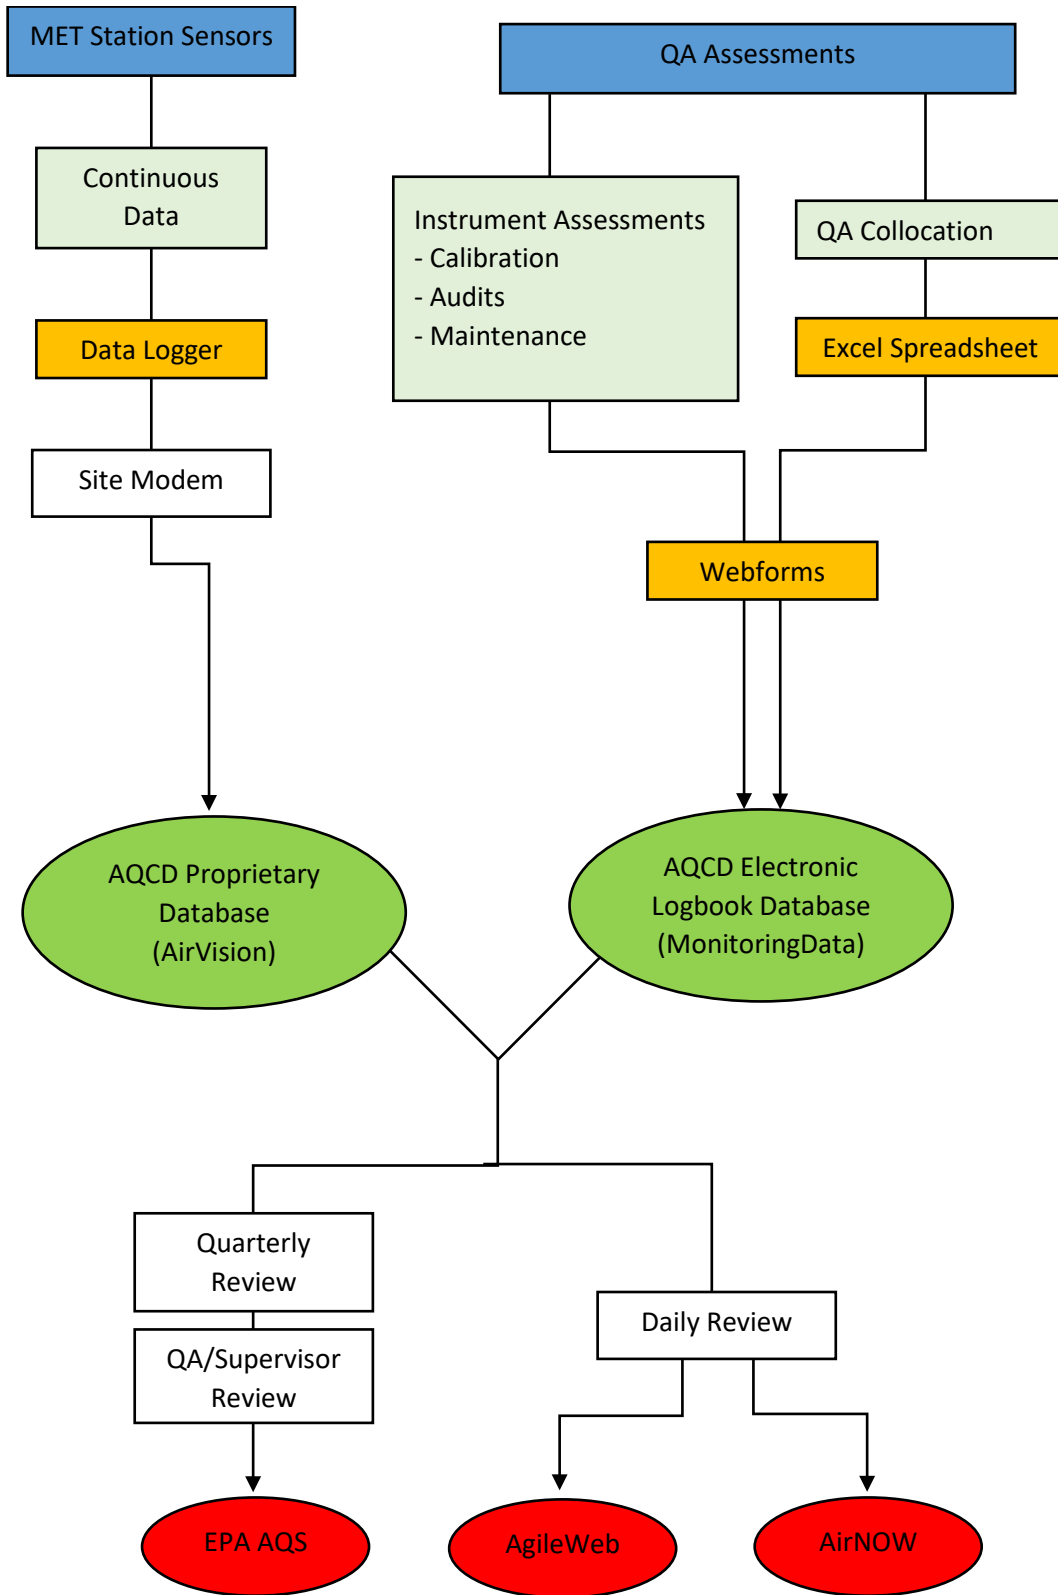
MET Station Sensors

Continuous Data

Data Logger

Site Modem

QA Assessments

Instrument Assessments
- Calibration
- Audits
- Maintenance

QA Collocation

Excel Spreadsheet

Webforms

AQCD Proprietary Database (AirVision)

AQCD Electronic Logbook Database (MonitoringData)

Quarterly Review

QA/Supervisor Review

Daily Review

EPA AQS

AgileWeb

AirNOW